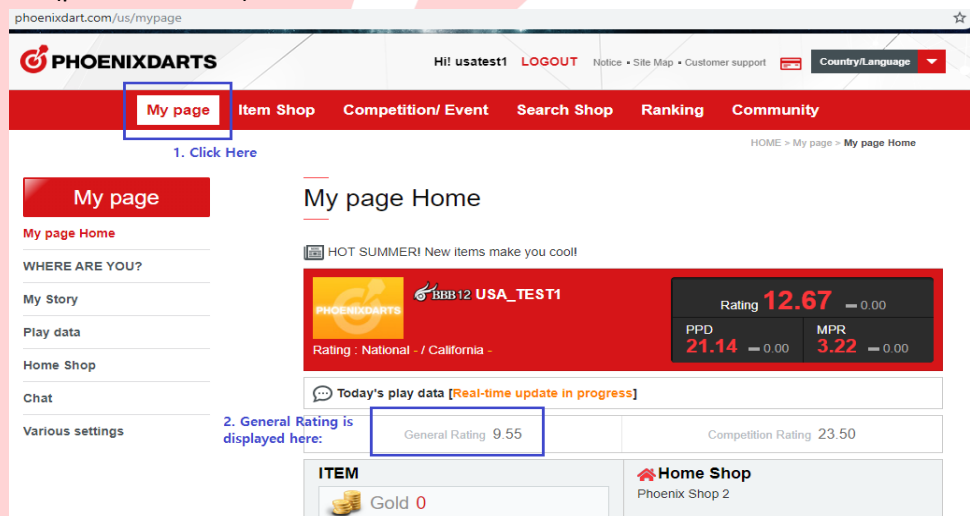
phoenixdart.com/us/mypage

PHOENIXDARTS

Hi! usatest1 LOGOUT Notice • Site Map • Customer support Country/Language

My page Item Shop Competition/ Event Search Shop Ranking Community

1. Click Here

HOME > My page > My page Home

My page

My page Home
WHERE ARE YOU?
My Story
Play data
Home Shop
Chat
Various settings

My page Home

HOT SUMMER! New items make you cool!

PHOENIXDARTS

BBB12 USA_TEST1

Rating : National - / California -

Rating 12.67 — 0.00

PPD 21.14 — 0.00

MPR 3.22 — 0.00

Today's play data [Real-time update in progress]

2. General Rating is displayed here:

General Rating 9.55

Competition Rating 23.50

ITEM

Gold 0

Home Shop

Phoenix Shop 2